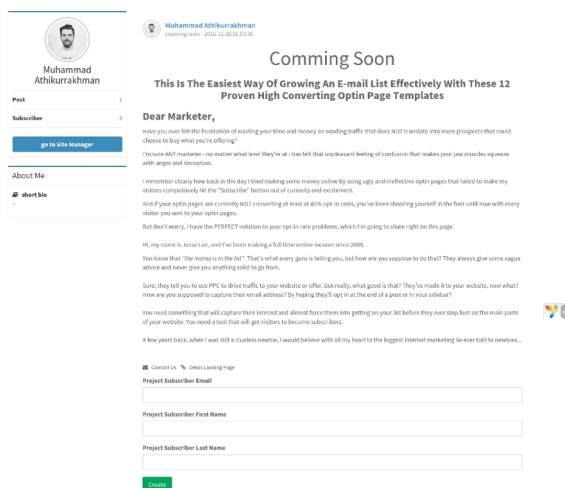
Muhammad Athikurrakhman

Post 1

Subscriber 1

go to Site Manager

About Me

short bio

Muhammad Athikurrakhman
coming soon · 2015-11-28 01:53:36

Comming Soon

This Is The Easiest Way Of Growing An E-mail List Effectively With These 12 Proven High Converting Optin Page Templates

Dear Marketer,

Have you ever felt the frustration of wasting your time and money on sending traffic that does NOT translate into more prospects that could choose to buy what you're offering?

I'm sure ANY marketer - no matter what level they're at - has felt that unpleasant feeling of confusion that makes your jaw muscles squeeze with anger and deception.

I remember clearly how back in the day I tried making some money online by using ugly and ineffective optin pages that failed to make my visitors compulsively hit the "Subscribe" button out of curiosity and excitement.

And if your optin pages are currently NOT converting at least at 40% opt-in rates, you've been shooting yourself in the foot until now with every visitor you sent to your optin pages.

But don't worry, I have the PERFECT solution to your opt-in rate problems, which I'm going to share right on this page.

Hi, my name is Jesse Lee, and I've been making a full time online income since 2009.

You know that "the money is in the list". That's what every guru is telling you, but how are you suppose to do that? They always give some vague advice and never give you anything solid to go from.

Sure, they tell you to use PPC to drive traffic to your website or offer. But really, what good is that? They've made it to your website, now what? How are you supposed to capture their email address? By hoping they'll opt in at the end of a post or in your sidebar?

You need something that will capture their interest and almost force them into getting on your list before they ever step foot on the main parts of your website. You need a tool that will get visitors to become subscribers.

A few years back, when I was still a clueless newbie, I would believe with all my heart to the biggest Internet marketing lie ever told to newbies...

Contact Us   Detail Landing Page

Project Subscriber Email

Project Subscriber First Name

Project Subscriber Last Name

Create